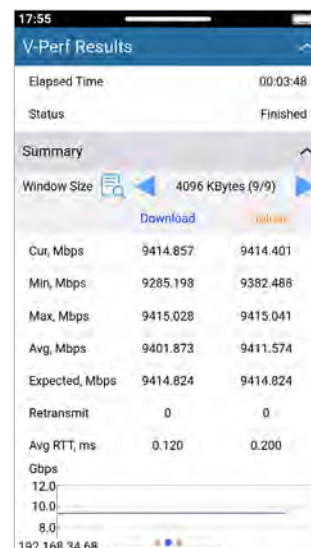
17:55

V-Perf Results

Elapsed Time 00:03:48

Status Finished

Summary

Window Size 4096 KBytes (9/9)

| | Download | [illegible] |
|---|---|---|
| Cur, Mbps | 9414.857 | 9414.401 |
| Min, Mbps | 9285.198 | 9382.488 |
| Max, Mbps | 9415.028 | 9415.041 |
| Avg, Mbps | 9401.873 | 9411.574 |
| Expected, Mbps | 9414.824 | 9414.824 |
| Retransmit | 0 | 0 |
| Avg RTT, ms | 0.120 | 0.200 |

Gbps
12.0
10.0
8.0
192.168.34.68